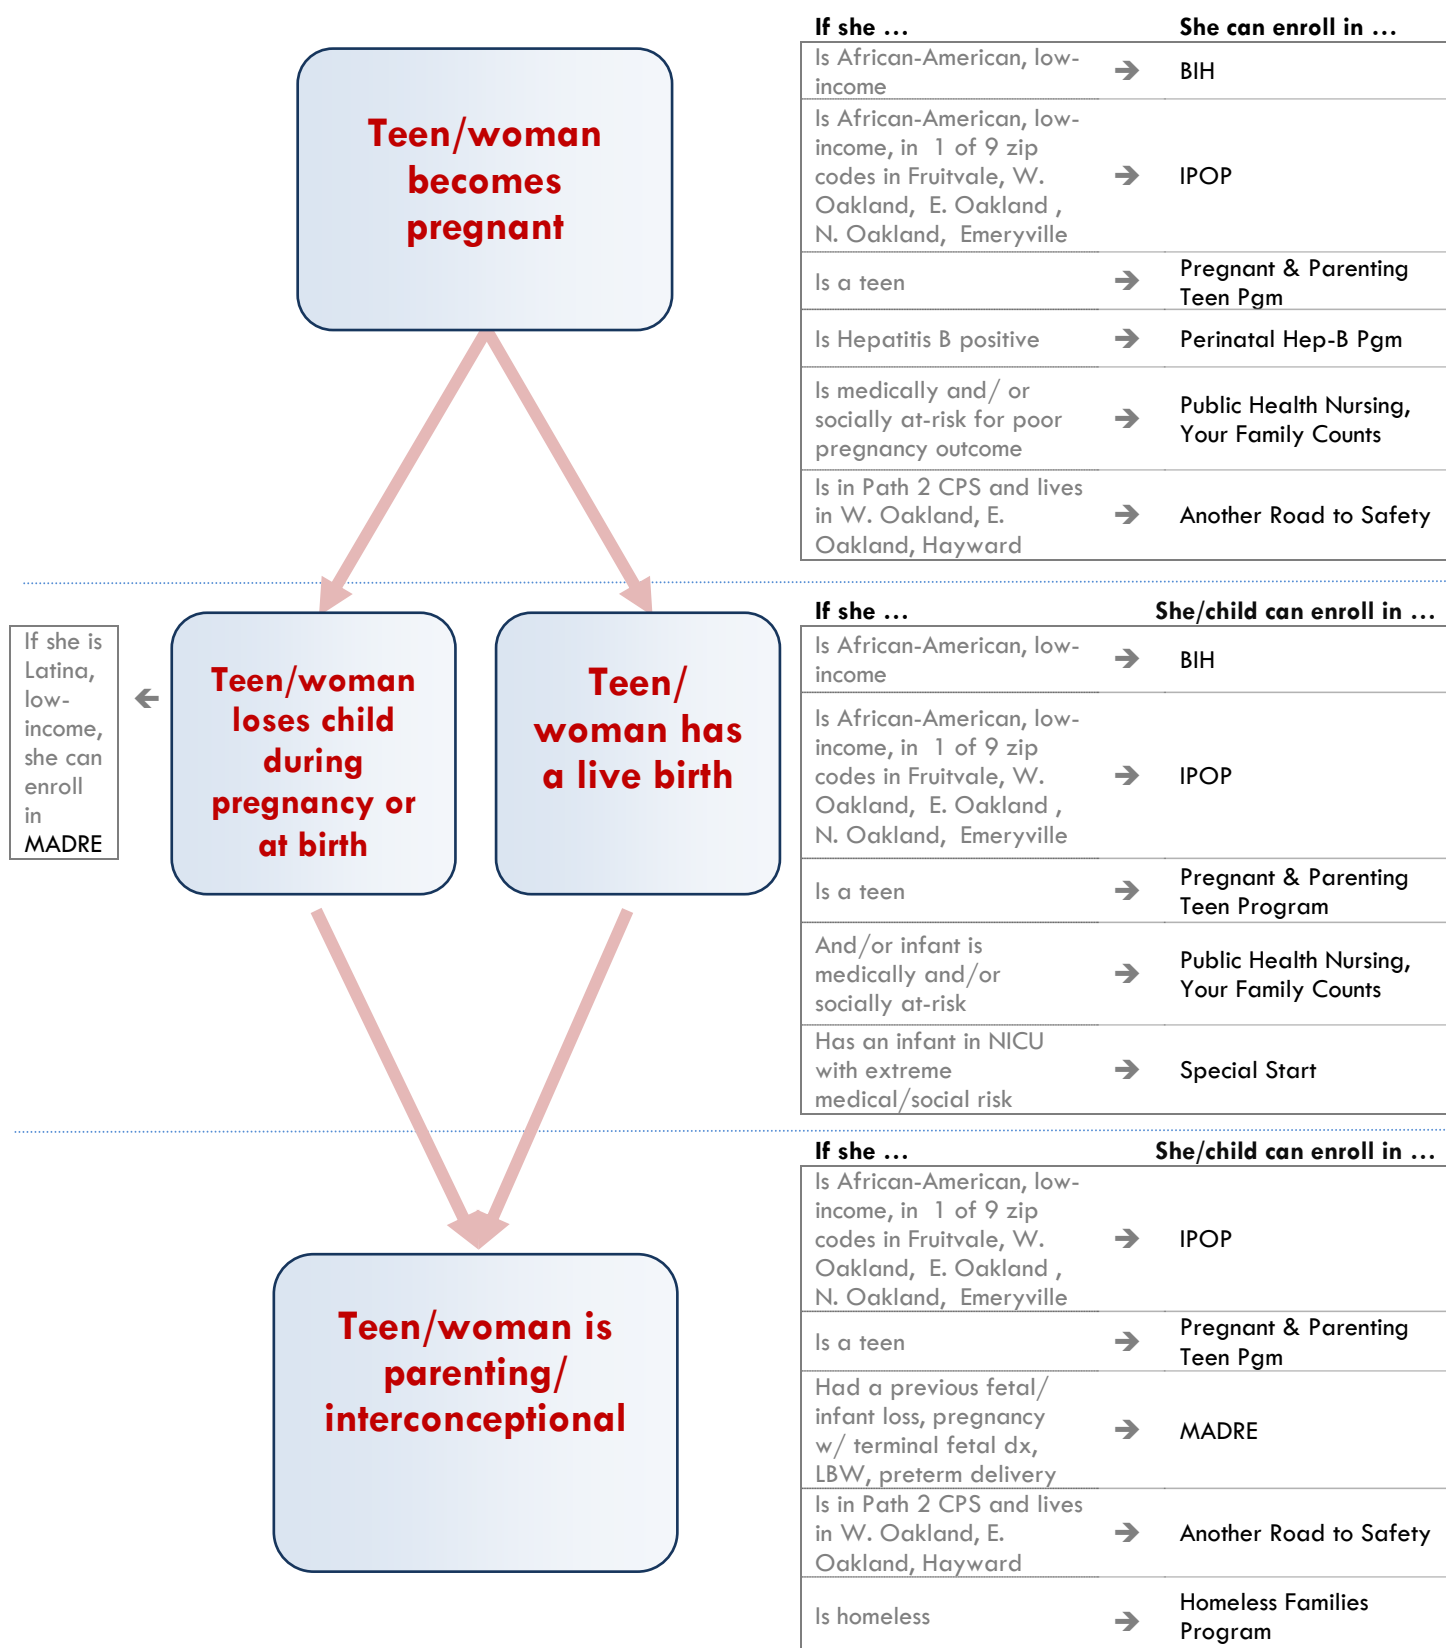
Teen/woman becomes pregnant

| If she … | | She can enroll in … |
|---|---|---|
| Is African-American, low-income | → | BIH |
| Is African-American, low-income, in 1 of 9 zip codes in Fruitvale, W. Oakland, E. Oakland , N. Oakland, Emeryville | → | IPOP |
| Is a teen | → | Pregnant & Parenting Teen Pgm |
| Is Hepatitis B positive | → | Perinatal Hep-B Pgm |
| Is medically and/ or socially at-risk for poor pregnancy outcome | → | Public Health Nursing, Your Family Counts |
| Is in Path 2 CPS and lives in W. Oakland, E. Oakland, Hayward | → | Another Road to Safety |

If she is Latina, low-income, she can enroll in MADRE

Teen/woman loses child during pregnancy or at birth

Teen/ woman has a live birth

| If she … | | She/child can enroll in … |
|---|---|---|
| Is African-American, low-income | → | BIH |
| Is African-American, low-income, in 1 of 9 zip codes in Fruitvale, W. Oakland, E. Oakland , N. Oakland, Emeryville | → | IPOP |
| Is a teen | → | Pregnant & Parenting Teen Program |
| And/or infant is medically and/or socially at-risk | → | Public Health Nursing, Your Family Counts |
| Has an infant in NICU with extreme medical/social risk | → | Special Start |

Teen/woman is parenting/ interconceptional

| If she … | | She/child can enroll in … |
|---|---|---|
| Is African-American, low-income, in 1 of 9 zip codes in Fruitvale, W. Oakland, E. Oakland , N. Oakland, Emeryville | → | IPOP |
| Is a teen | → | Pregnant & Parenting Teen Pgm |
| Had a previous fetal/ infant loss, pregnancy w/ terminal fetal dx, LBW, preterm delivery | → | MADRE |
| Is in Path 2 CPS and lives in W. Oakland, E. Oakland, Hayward | → | Another Road to Safety |
| Is homeless | → | Homeless Families Program |